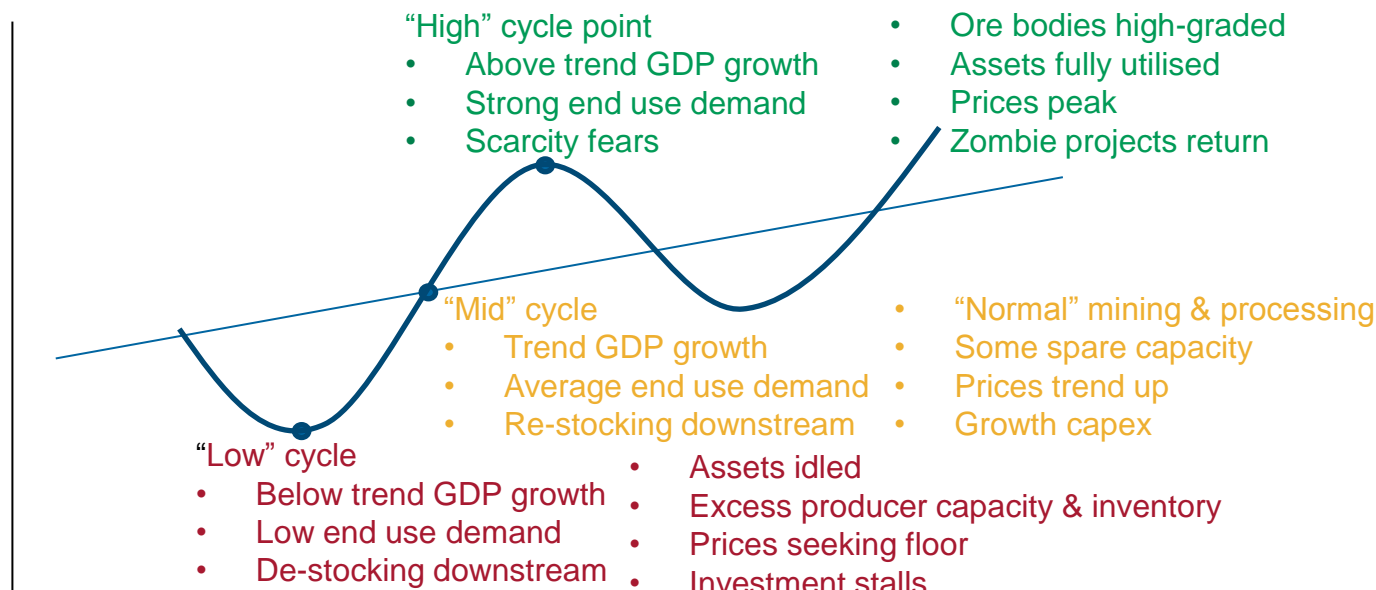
“High” cycle point
• Above trend GDP growth
• Strong end use demand
• Scarcity fears

• Ore bodies high-graded
• Assets fully utilised
• Prices peak
• Zombie projects return

“Mid” cycle
• Trend GDP growth
• Average end use demand
• Re-stocking downstream

• “Normal” mining & processing
• Some spare capacity
• Prices trend up
• Growth capex

“Low” cycle
• Below trend GDP growth
• Low end use demand
• De-stocking downstream

• Assets idled
• Excess producer capacity & inventory
• Prices seeking floor
• Investment stalls